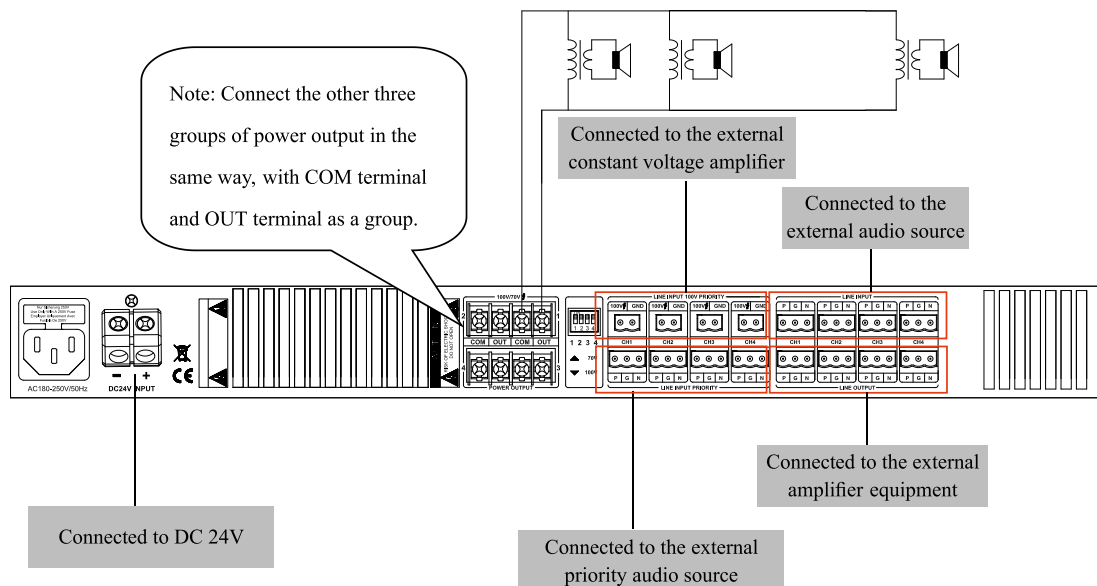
Note: Connect the other three groups of power output in the same way, with COM terminal and OUT terminal as a group.

Connected to the external constant voltage amplifier

Connected to the external audio source

AC180-250V/50Hz

DC24V INPUT

100V/70V

COM OUT COM OUT

POWER OUTPUT

1 2 3 4

70V

100V

LINE INPUT 100V PRIORITY

100V GND 100V GND 100V GND 100V GND

CH1 CH2 CH3 CH4

P G N P G N P G N P G N

LINE INPUT PRIORITY

LINE INPUT

P G N P G N P G N P G N

CH1 CH2 CH3 CH4

P G N P G N P G N P G N

LINE OUTPUT

CE

Connected to the external amplifier equipment

Connected to DC 24V

Connected to the external priority audio source